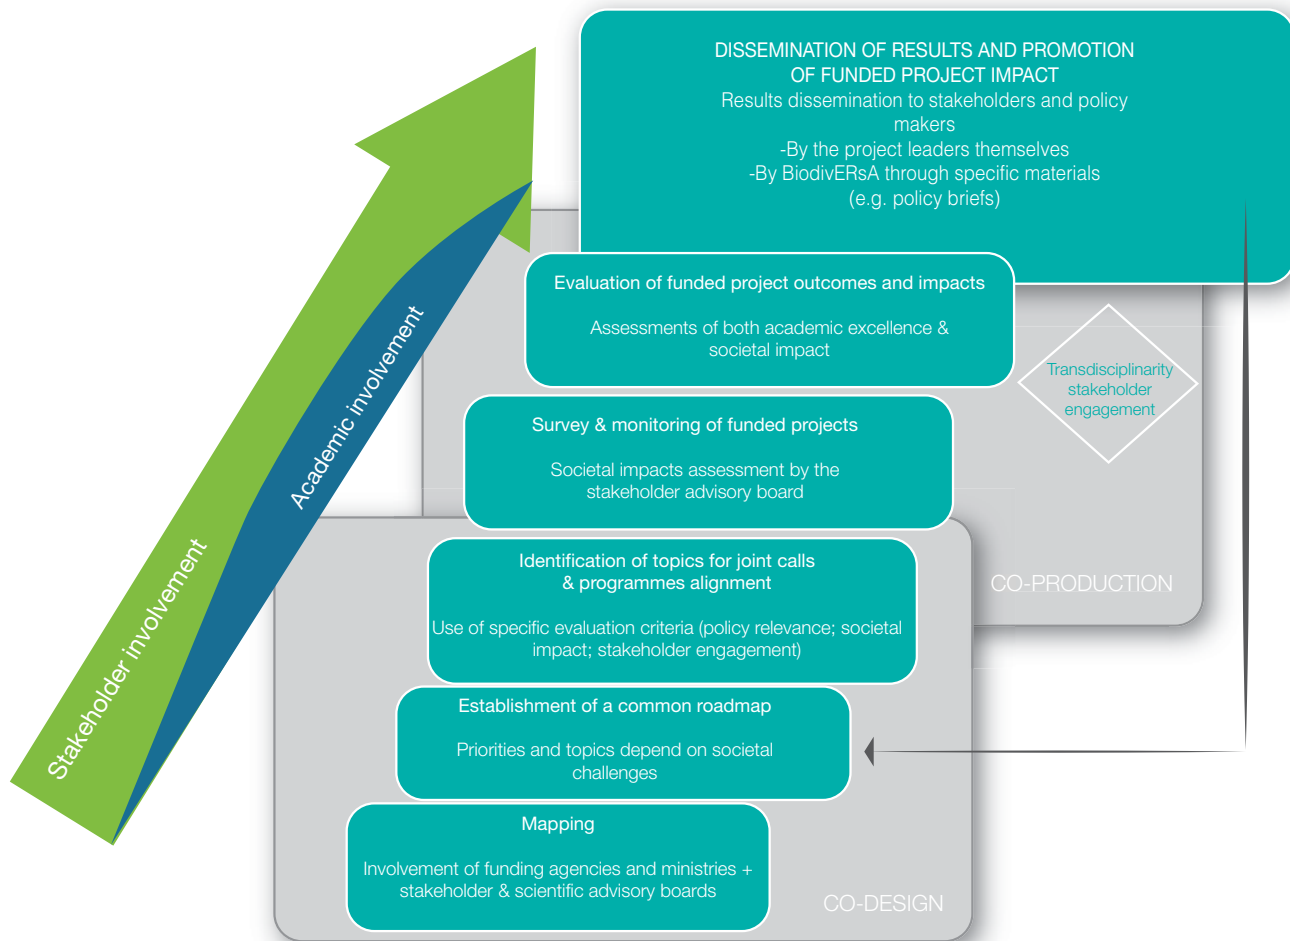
DISSEMINATION OF RESULTS AND PROMOTION OF FUNDED PROJECT IMPACT
Results dissemination to stakeholders and policy makers
-By the project leaders themselves
-By BiodivERsA through specific materials (e.g. policy briefs)

Evaluation of funded project outcomes and impacts

Assessments of both academic excellence & societal impact

Transdisciplinarity stakeholder engagement

Survey & monitoring of funded projects

Societal impacts assessment by the stakeholder advisory board

Identification of topics for joint calls & programmes alignment

Use of specific evaluation criteria (policy relevance; societal impact; stakeholder engagement)

CO-PRODUCTION

Establishment of a common roadmap

Priorities and topics depend on societal challenges

Mapping

Involvement of funding agencies and ministries + stakeholder & scientific advisory boards

CO-DESIGN

Stakeholder involvement

Academic involvement